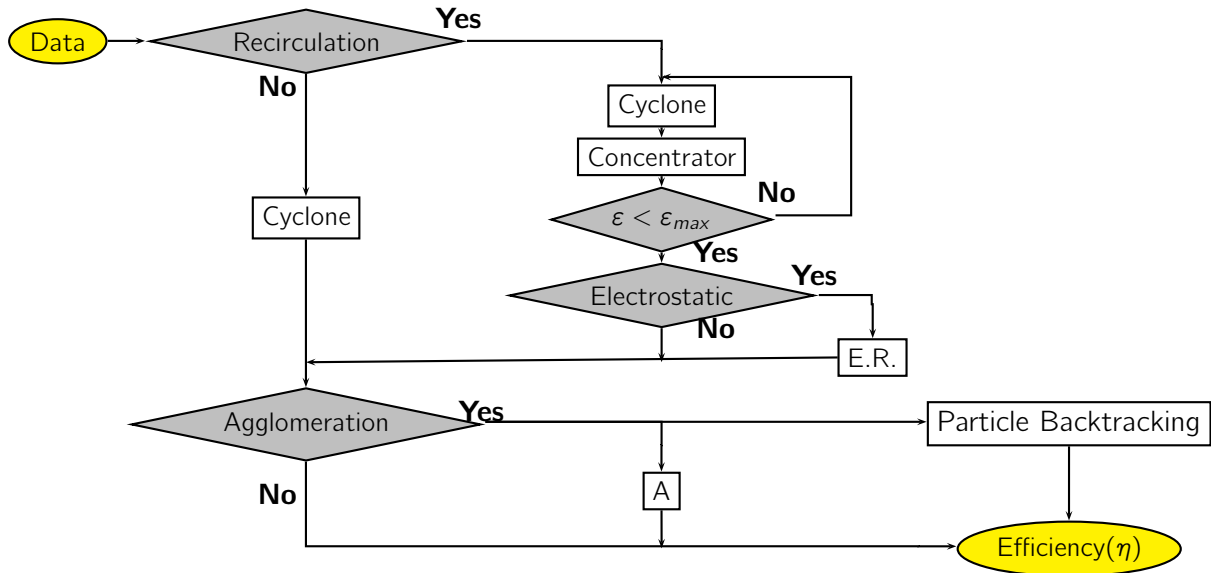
Data

Recirculation

Yes

No

Cyclone

Concentrator

No

$\varepsilon < \varepsilon_{max}$

Yes

Cyclone

Electrostatic

Yes

No

E.R.

Agglomeration

Yes

Particle Backtracking

No

A

Efficiency($\eta$)